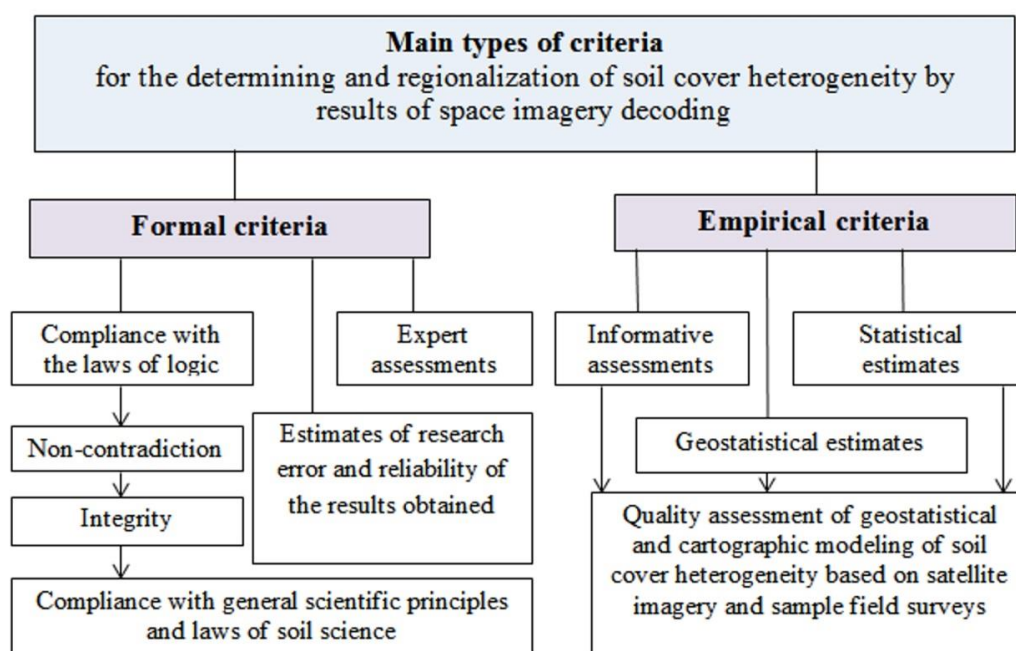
Main types of criteria
for the determining and regionalization of soil cover heterogeneity by results of space imagery decoding

Formal criteria

Compliance with the laws of logic

Non-contradiction

Integrity

Compliance with general scientific principles and laws of soil science

Estimates of research error and reliability of the results obtained

Expert assessments

Empirical criteria

Informative assessments

Statistical estimates

Geostatistical estimates

Quality assessment of geostatistical and cartographic modeling of soil cover heterogeneity based on satellite imagery and sample field surveys